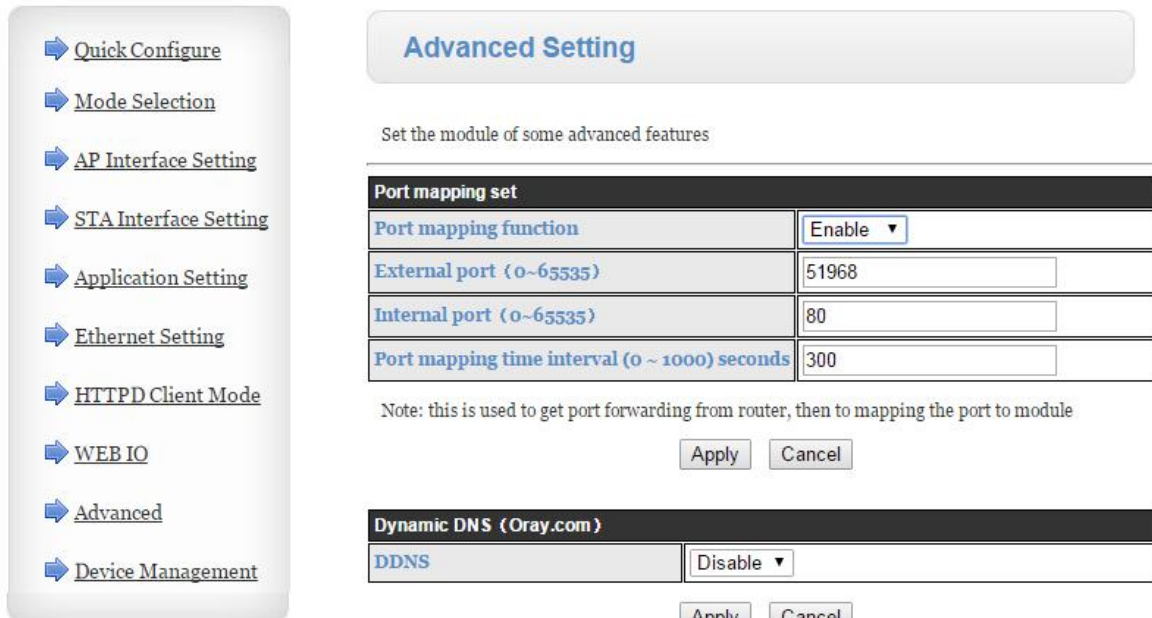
Quick Configure

Mode Selection

AP Interface Setting

STA Interface Setting

Application Setting

Ethernet Setting

HTTPD Client Mode

WEB IO

Advanced

Device Management

Advanced Setting

Set the module of some advanced features

| Port mapping set | |
|---|---|
| Port mapping function | Enable ▼ |
| External port（0~65535） | 51968 |
| Internal port（0~65535） | 80 |
| Port mapping time interval (0 ~ 1000) seconds | 300 |

Note: this is used to get port forwarding from router, then to mapping the port to module

Apply Cancel

| Dynamic DNS（Oray.com） | |
|---|---|
| DDNS | Disable ▼ |

Apply Cancel